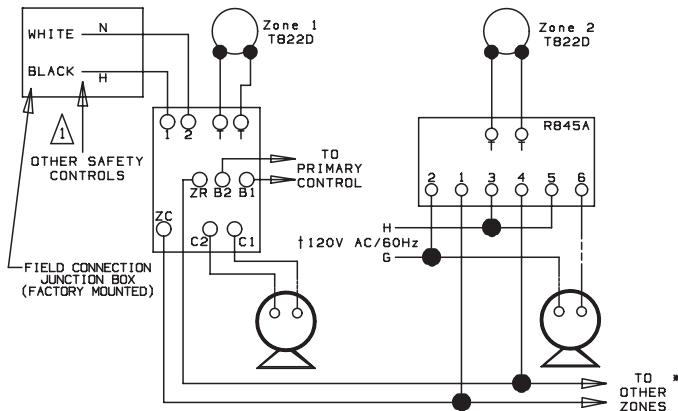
WHITE
N
BLACK
H
1
OTHER SAFETY CONTROLS
FIELD CONNECTION JUNCTION BOX (FACTORY MOUNTED)
Zone 1 T822D
1 2
T T
TO PRIMARY CONTROL
ZR B2 B1
ZC
C2 C1
†120V AC/60Hz
Zone 2 T822D
R845A
T T
2 1 3 4 5 6
H
G
TO OTHER ZONES